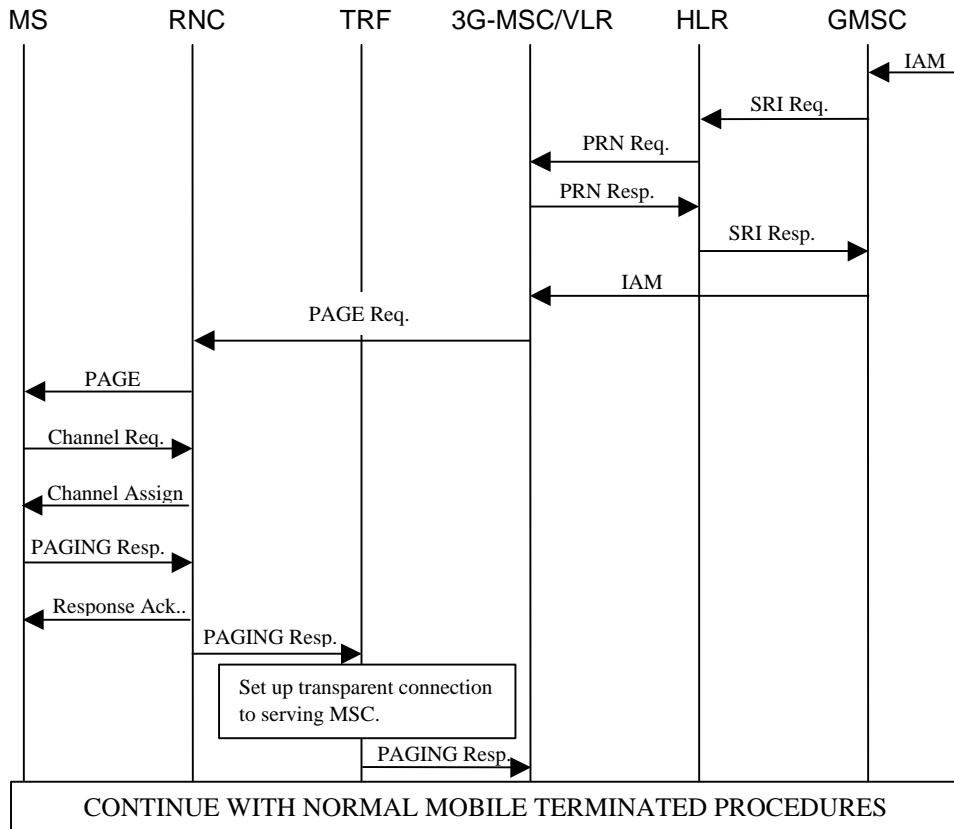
MS RNC TRF 3G-MSC/VLR HLR GMSC

IAM

SRI Req.

PRN Req.

PRN Resp.

SRI Resp.

IAM

PAGE Req.

PAGE

Channel Req.

Channel Assign

PAGING Resp.

Response Ack..

PAGING Resp.

Set up transparent connection to serving MSC.

PAGING Resp.

CONTINUE WITH NORMAL MOBILE TERMINATED PROCEDURES